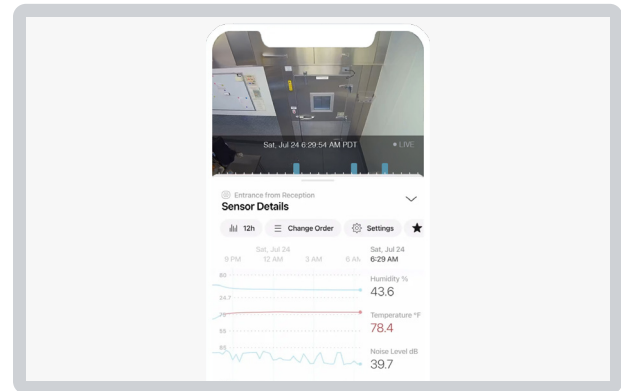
Sat, Jul 24 6:29:54 AM PDT
• LIVE

Entrance from Reception
Sensor Details

12h
Change Order
Settings

Sat, Jul 24
9 PM
12 AM
3 AM
6 AM

Sat, Jul 24
6:29 AM

80
24.7
55
65

Humidity %
43.6

Temperature °F
78.4

Noise Level dB
39.7